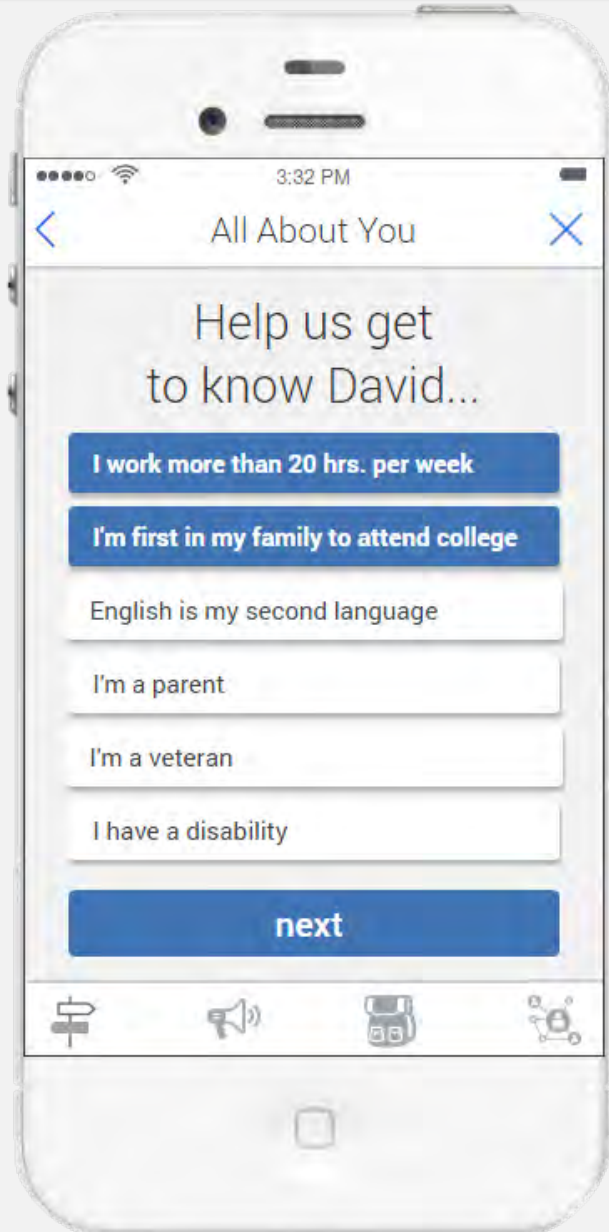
3:32 PM

<

All About You

X

Help us get to know David...

I work more than 20 hrs. per week

I'm first in my family to attend college

English is my second language

I'm a parent

I'm a veteran

I have a disability

next